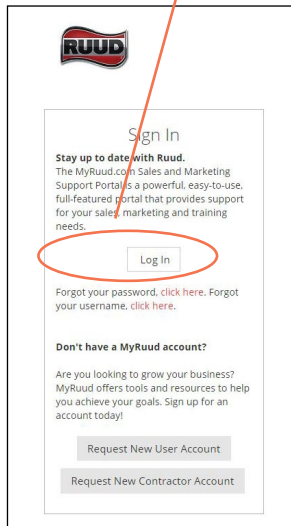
RUUD

Sign In

Stay up to date with Ruud.
The MyRuud.com Sales and Marketing Support Portal is a powerful, easy-to-use, full-featured portal that provides support for your sales, marketing and training needs.

Log In

Forgot your password, click here. Forgot your username, click here.

Don't have a MyRuud account?

Are you looking to grow your business? MyRuud offers tools and resources to help you achieve your goals. Sign up for an account today!

Request New User Account

Request New Contractor Account